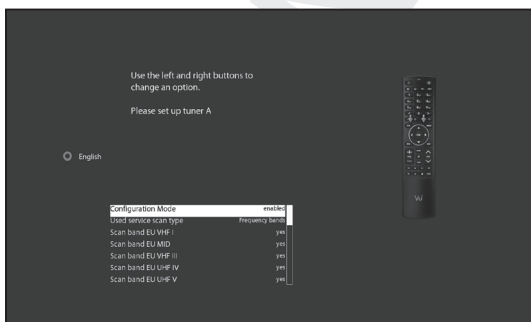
Use the left and right buttons to change an option.

Please set up tuner A

English

| | |
|---|---|
| Configuration Mode | enabled |
| Used service scan type | Frequency bands |
| Scan band EU VHF I | yes |
| Scan band EU MID | yes |
| Scan band EU VHF III | yes |
| Scan band EU UHF IV | yes |
| Scan band EU UHF V | yes |